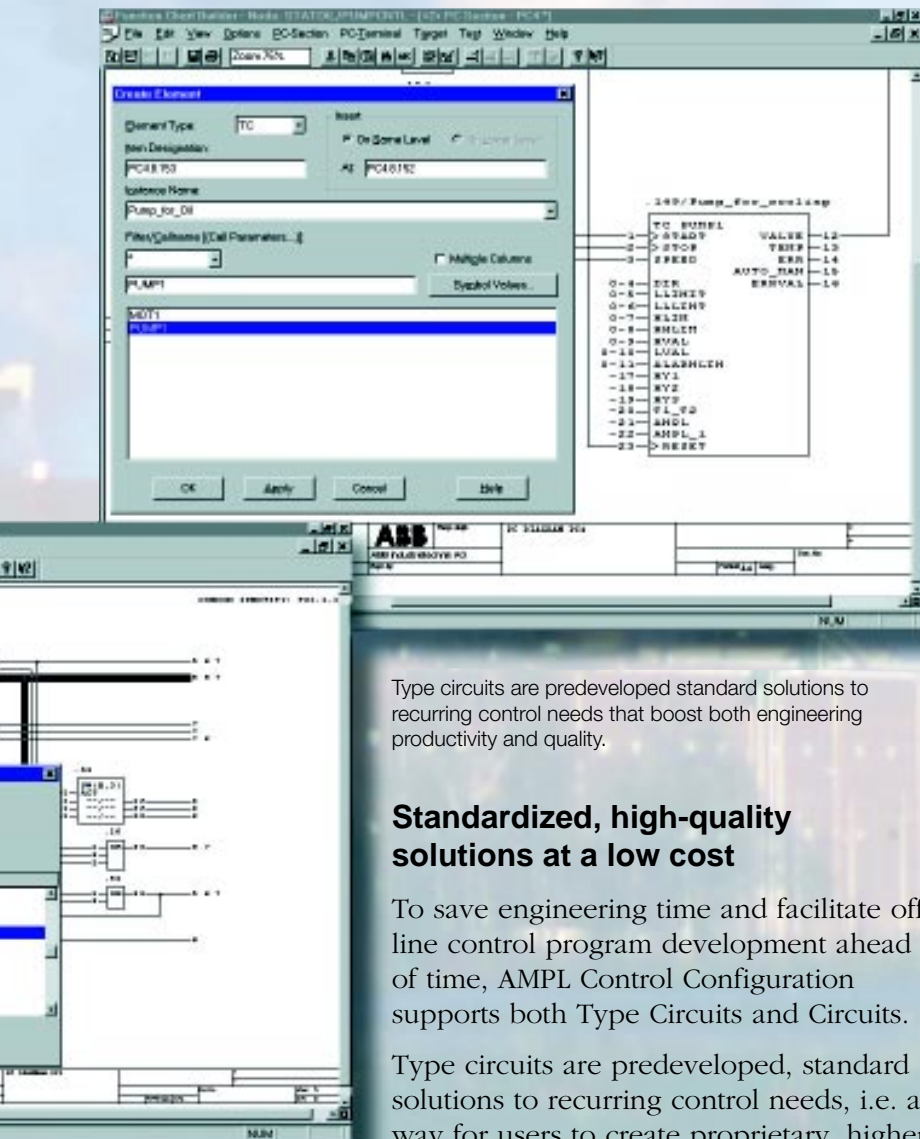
Function Chart Builder - Node: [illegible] - [x2x PC Section - PC47]
File Edit View Options PC-Section PC-Terminal Target Test Window Help
Zoom 76%

Create Element
Element Type: TC
Item Designation:
PC48.T53
Instance Name:
Pump_for_Oil
Filter/Callname [(Call Parameters...)]:
*
PUMP1
MOT1
PUMP1
Insert
On Same Level
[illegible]
At: PC48.T52
Multiple Columns
Symbol Values...
OK
Apply
Cancel
Help

.149/Pump_for_cooling
TC PUMP1
1 START
2 STOP
3 SPEED
0-4 DIR
0-5 LLIMIT
0-6 LLIMIT
0-7 HLIM
0-8 HHLIM
0-9 HVAL
2-10 LVAL
2-11 ALARMLIM
-17 HY1
-18 HY2
-19 HYP
-20 TI_TD
-21 AMPL
-22 AMPL_1
-23 RESET
VALVE 12
TEMP 13
ERR 14
AUTO_MAN 15
ERRVAL 16

ABB
NUM

Type circuits are predeveloped standard solutions to recurring control needs that boost both engineering productivity and quality.

Standardized, high-quality solutions at a low cost

To save engineering time and facilitate off line control program development ahead of time, AMPL Control Configuration supports both Type Circuits and Circuits.

Type circuits are predeveloped, standard solutions to recurring control needs, i.e. a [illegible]